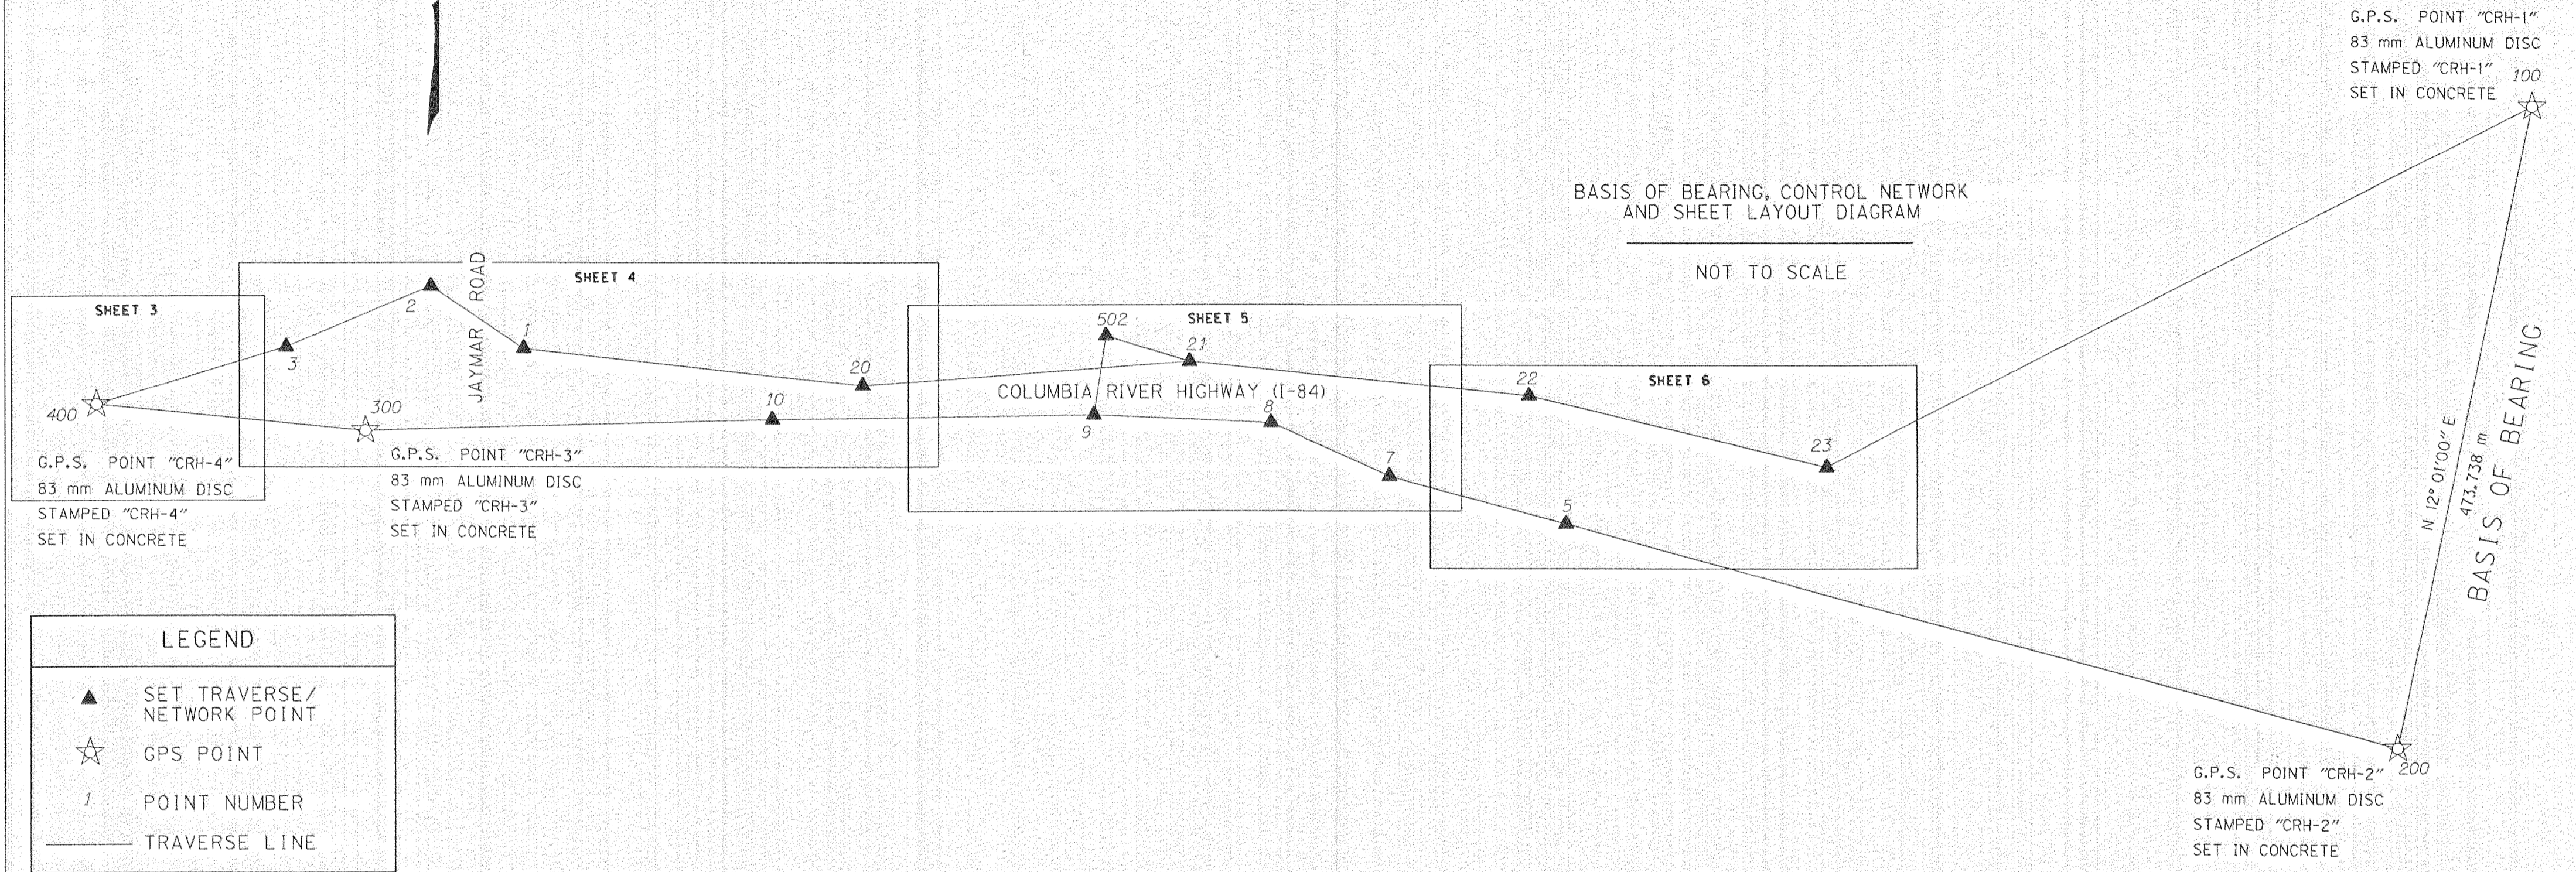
G.P.S. POINT "CRH-1"
83 mm ALUMINUM DISC
STAMPED "CRH-1"
SET IN CONCRETE

100

BASIS OF BEARING, CONTROL NETWORK AND SHEET LAYOUT DIAGRAM

NOT TO SCALE

SHEET 4

JAYMAR ROAD

SHEET 3

2

1

3

502

SHEET 5

21

20

SHEET 6

22

COLUMBIA RIVER HIGHWAY (I-84)

400

300

10

8

9

23

7

5

G.P.S. POINT "CRH-4"
83 mm ALUMINUM DISC
STAMPED "CRH-4"
SET IN CONCRETE

G.P.S. POINT "CRH-3"
83 mm ALUMINUM DISC
STAMPED "CRH-3"
SET IN CONCRETE

N 12° 01'00" E
473.738 m
BASIS OF BEARING

LEGEND

SET TRAVERSE/ NETWORK POINT

GPS POINT

1 POINT NUMBER

TRAVERSE LINE

200

G.P.S. POINT "CRH-2"
83 mm ALUMINUM DISC
STAMPED "CRH-2"
SET IN CONCRETE